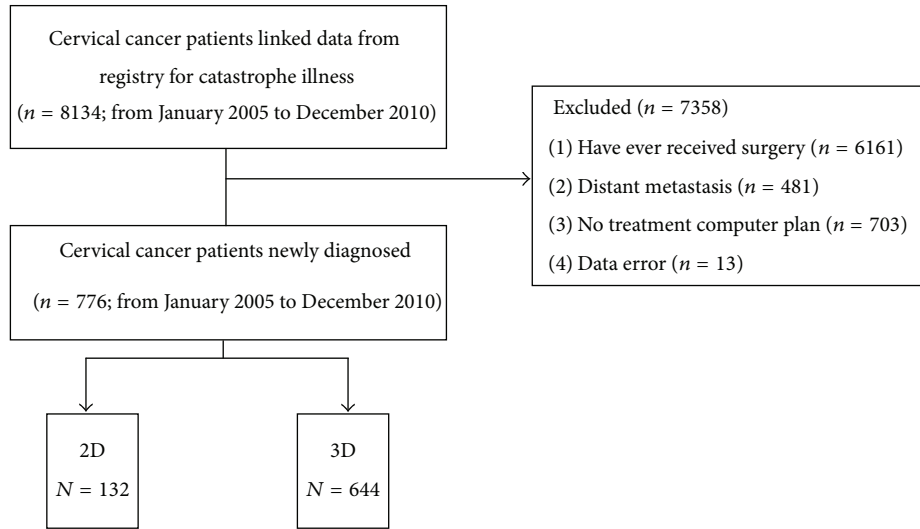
Cervical cancer patients linked data from registry for catastrophe illness
($n = 8134$; from January 2005 to December 2010)

Excluded ($n = 7358$)
(1) Have ever received surgery ($n = 6161$)
(2) Distant metastasis ($n = 481$)
(3) No treatment computer plan ($n = 703$)
(4) Data error ($n = 13$)

Cervical cancer patients newly diagnosed
($n = 776$; from January 2005 to December 2010)

2D
$N = 132$

3D
$N = 644$